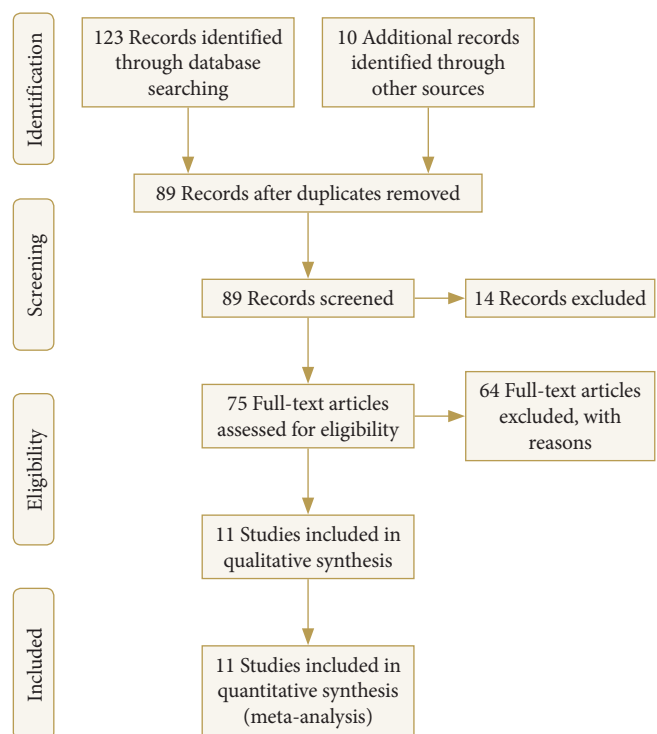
Identification

123 Records identified through database searching

10 Additional records identified through other sources

89 Records after duplicates removed

Screening

89 Records screened

14 Records excluded

Eligibility

75 Full-text articles assessed for eligibility

64 Full-text articles excluded, with reasons

11 Studies included in qualitative synthesis

Included

11 Studies included in quantitative synthesis (meta-analysis)